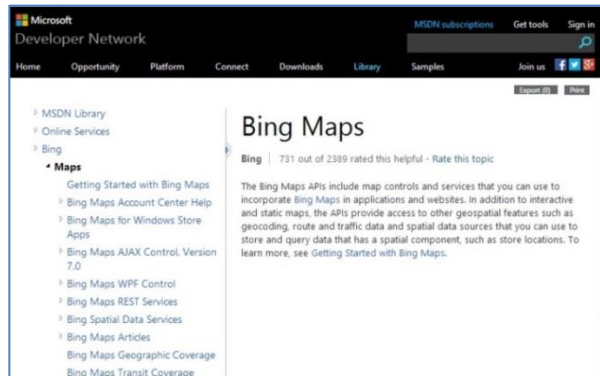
Microsoft
Developer Network

MSDN subscriptions Get tools Sign in

Home Opportunity Platform Connect Downloads Library Samples Join us

Export (0) Print

MSDN Library
Online Services
Bing
Maps
Getting Started with Bing Maps
Bing Maps Account Center Help
Bing Maps for Windows Store Apps
Bing Maps AJAX Control, Version 7.0
Bing Maps WPF Control
Bing Maps REST Services
Bing Spatial Data Services
Bing Maps Articles
Bing Maps Geographic Coverage
Bing Maps Transit Coverage

Bing Maps

Bing | 731 out of 2389 rated this helpful - Rate this topic

The Bing Maps APIs include map controls and services that you can use to incorporate Bing Maps in applications and websites. In addition to interactive and static maps, the APIs provide access to other geospatial features such as geocoding, route and traffic data and spatial data sources that you can use to store and query data that has a spatial component, such as store locations. To learn more, see Getting Started with Bing Maps.